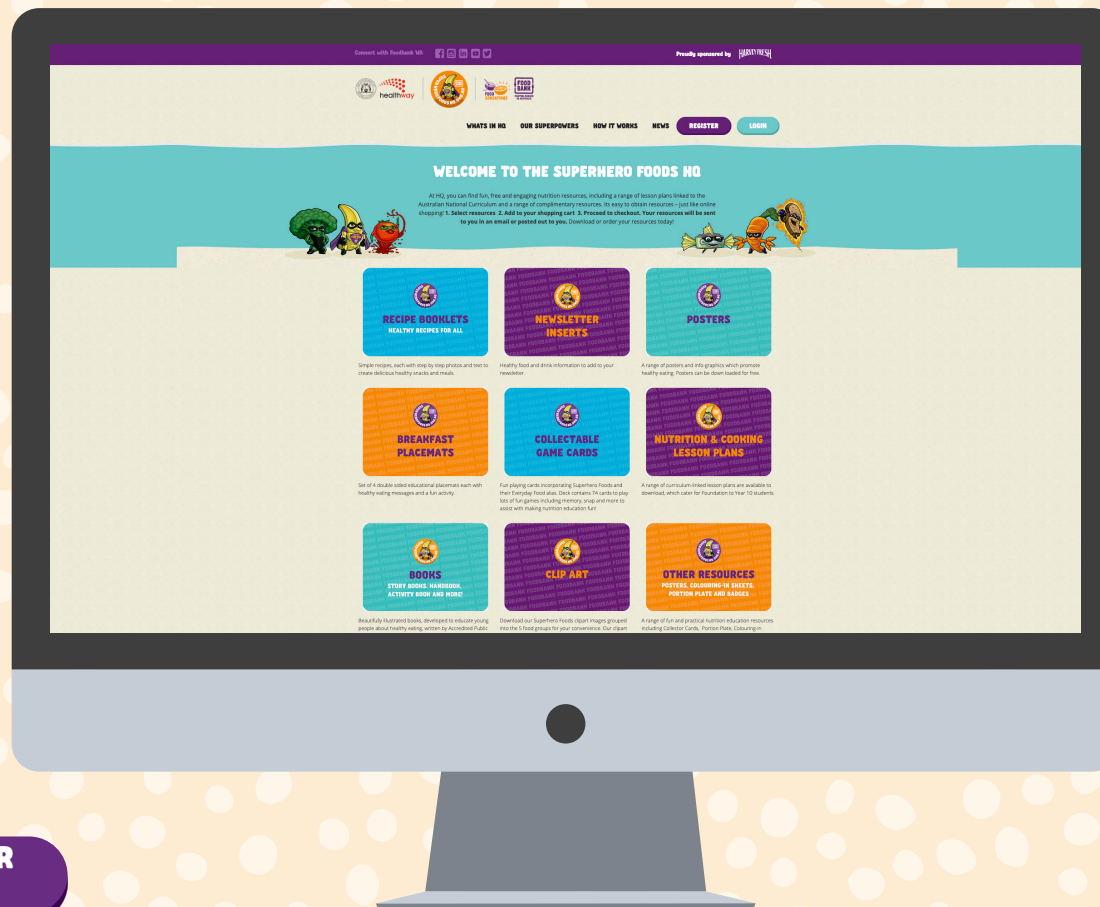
Connect with Foodbank WA

Proudly sponsored by HARVEY FRESH

healthway

FOOD SENSATIONS

FOOD BANK

WHATS IN HQ   OUR SUPERPOWERS   HOW IT WORKS   NEWS   REGISTER   LOGIN

WELCOME TO THE SUPERHERO FOODS HQ

At HQ, you can find fun, free and engaging nutrition resources, including a range of lesson plans linked to the Australian National Curriculum and a range of complimentary resources. Its easy to obtain resources – just like online shopping! 1. Select resources 2. Add to your shopping cart 3. Proceed to checkout. Your resources will be sent to you in an email or posted out to you. Download or order your resources today!

RECIPE BOOKLETS
HEALTHY RECIPES FOR ALL

Simple recipes, each with step by step photos and text to create delicious healthy snacks and meals.

NEWSLETTER INSERTS

Healthy food and drink information to add to your newsletter.

POSTERS

A range of posters and info-graphics which promote healthy eating. Posters can be down loaded for free.

BREAKFAST PLACEMATS

Set of 4 double sided educational placemats each with healthy eating messages and a fun activity.

COLLECTABLE GAME CARDS

Fun playing cards incorporating Superhero Foods and their Everyday Food alias. Deck contains 74 cards to play lots of fun games including memory, snap and more to assist with making nutrition education fun!

NUTRITION & COOKING LESSON PLANS

A range of curriculum linked lesson plans are available to download, which cater for Foundation to Year 10 students.

BOOKS
STORY BOOKS, HANDBOOK, ACTIVITY BOOK AND MORE!

Beautifully illustrated books, developed to educate young people about healthy eating, written by Accredited Public

CLIP ART

Download our Superhero Foods clipart images grouped into the 5 food groups for your convenience. Our clipart

OTHER RESOURCES
POSTERS, COLOURING-IN SHEETS, PORTION PLATE AND BADGES

A range of fun and practical nutrition education resources including Collector Cards, Portion Plate, Colouring-in

R